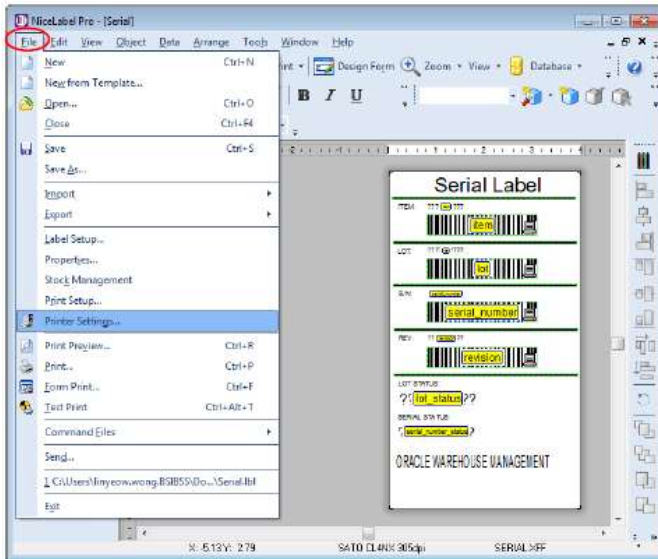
NiceLabel Pro - [Serial]

File Edit View Object Data Arrange Tools Window Help

int Design Form Zoom View Database

B I U

New Ctrl+N
New from Template...
Open... Ctrl+O
Close Ctrl+F4
Save Ctrl+S
Save As...
Import
Export
Label Setup...
Properties...
Stock Management
Print Setup...
Printer Settings...
Print Preview... Ctrl+R
Print... Ctrl+P
Form Print... Ctrl+F
Test Print Ctrl+Alt+T
Command Files
Send...
1 C:\Users\linyeow.wong.BSIBSS\Do...\Serial.lbl
Exit

Serial Label

ITEM ???
item
LOT ???
lot
S/N
serial_number
REV ??
revision
LOT STATUS
?? lot_status ??
SERIAL STATUS
? serial_number_status ?
ORACLE WAREHOUSE MANAGEMENT

X: 5.13 Y: 2.79 SATO CL4NX 305dpi SERIAL>FF